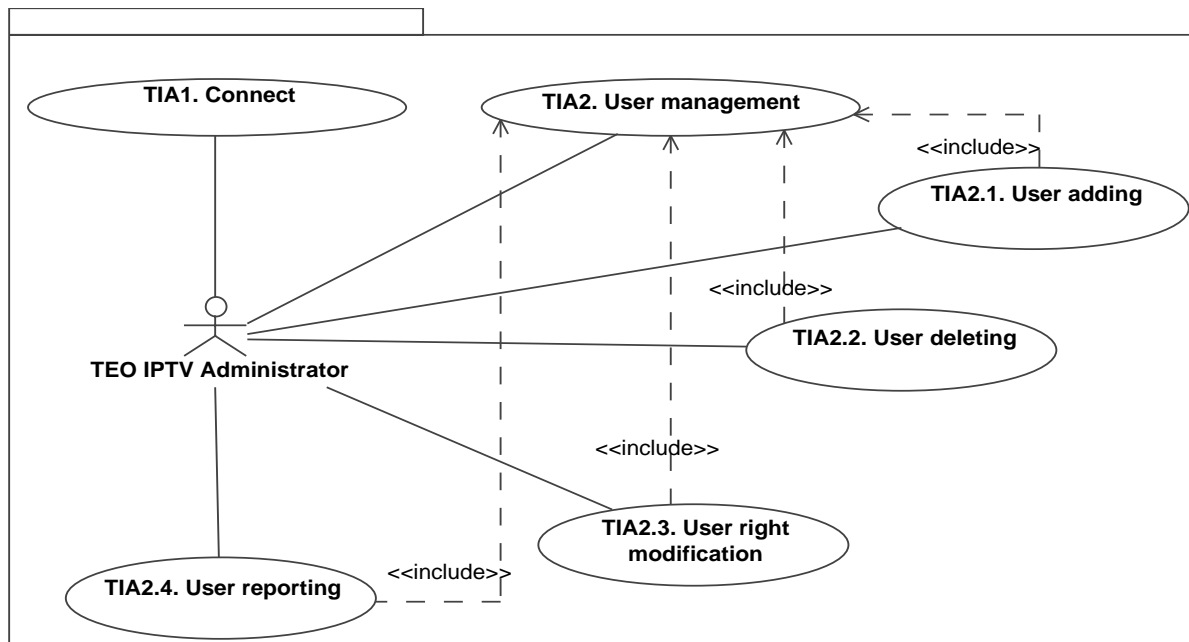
TIA1. Connect

TIA2. User management

<<include>>

TIA2.1. User adding

<<include>>

TIA2.2. User deleting

TEO IPTV Administrator

<<include>>

TIA2.3. User right modification

<<include>>

TIA2.4. User reporting